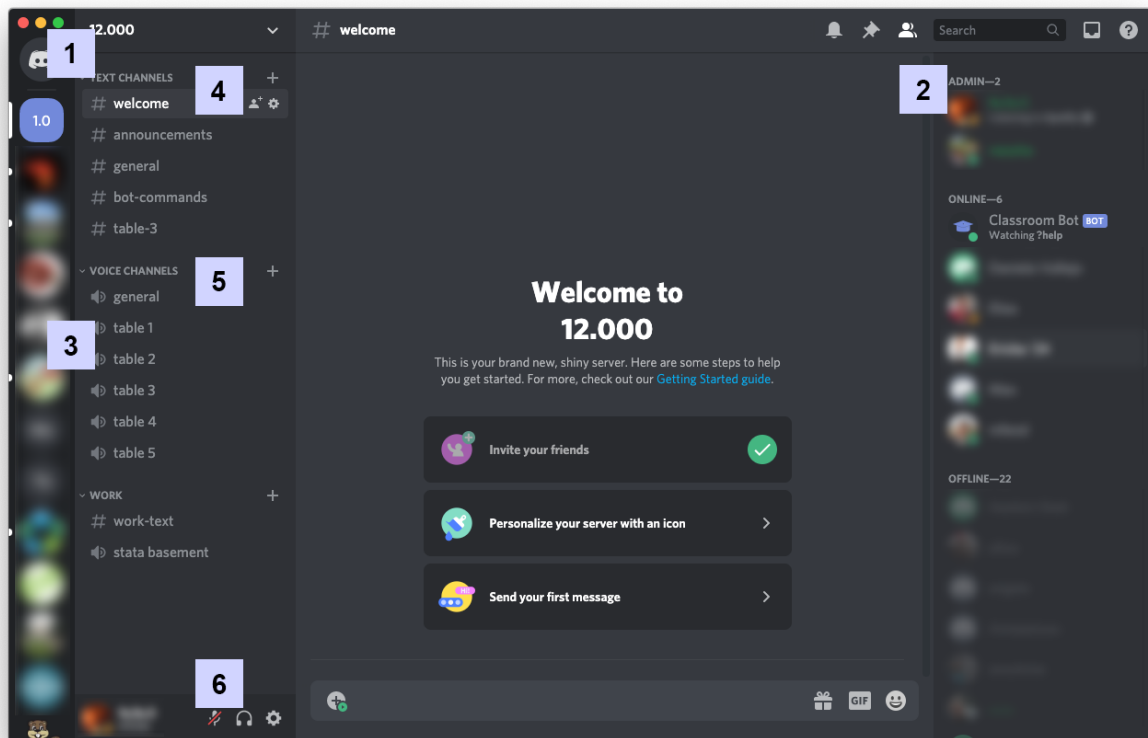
12.000

1

1.0

TEXT CHANNELS

4

welcome

announcements

general

bot-commands

table-3

VOICE CHANNELS

5

general

3

table 1

table 2

table 3

table 4

table 5

WORK

work-text

stata basement

6

welcome

Search

2

ADMIN—2

ONLINE—6

Classroom Bot BOT

Watching ?help

OFFLINE—22

Welcome to 12.000

This is your brand new, shiny server. Here are some steps to help you get started. For more, check out our Getting Started guide.

Invite your friends

Personalize your server with an icon

HI!

Send your first message

GIF